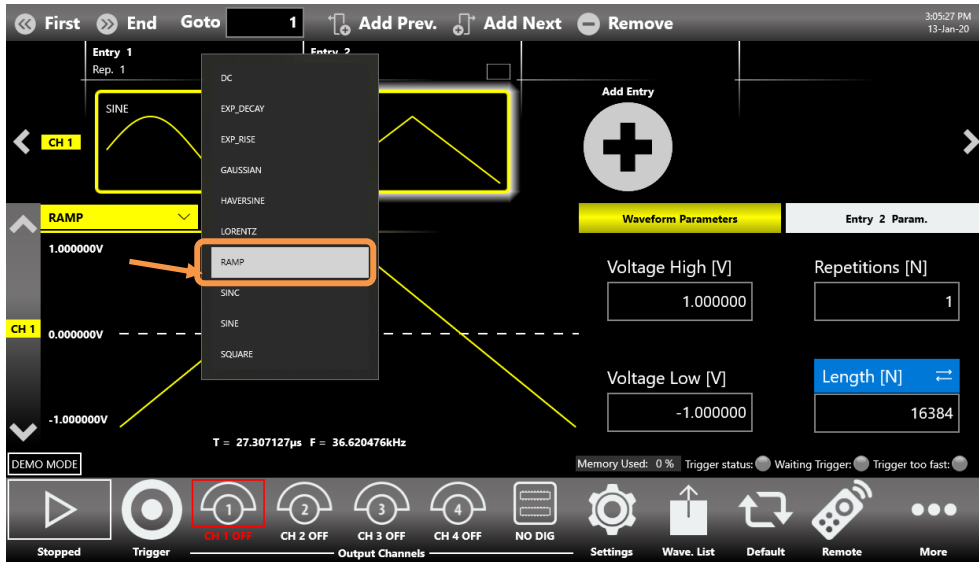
First End Goto 1 Add Prev. Add Next Remove

3:05:27 PM
13-Jan-20

Entry 1
Rep. 1

Entry 2

SINE

CH 1

DC
EXP_DECAY
EXP_RISE
GAUSSIAN
HAVERSINE
LORENTZ
RAMP
SINC
SINE
SQUARE

Add Entry

RAMP

1.000000V

CH 1

0.000000V

-1.000000V

T = 27.307127µs F = 36.620476kHz

Waveform Parameters

Entry 2 Param.

Voltage High [V]
1.000000

Repetitions [N]
1

Voltage Low [V]
-1.000000

Length [N]
16384

DEMO MODE

Memory Used: 0 % Trigger status: Waiting Trigger: Trigger too fast:

Stopped

Trigger

1
CH 1 OFF

2
CH 2 OFF

3
CH 3 OFF

4
CH 4 OFF

NO DIG

Output Channels

Settings

Wave. List

Default

Remote

More